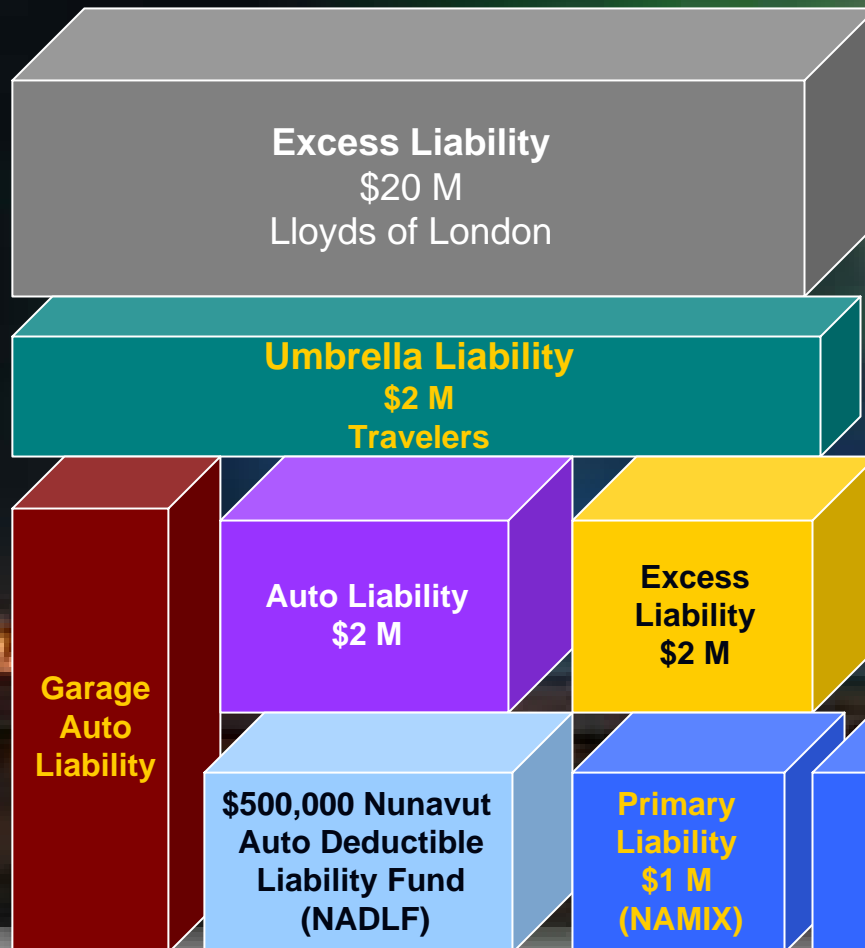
Excess Liability
\$20 M
Lloyds of London

Umbrella Liability
\$2 M
Travelers

Garage Auto Liability

Auto Liability
\$2 M

Excess Liability
\$2 M

\$500,000 Nunavut Auto Deductible Liability Fund (NADLF)

Primary Liability
\$1 M
(NAMIX)